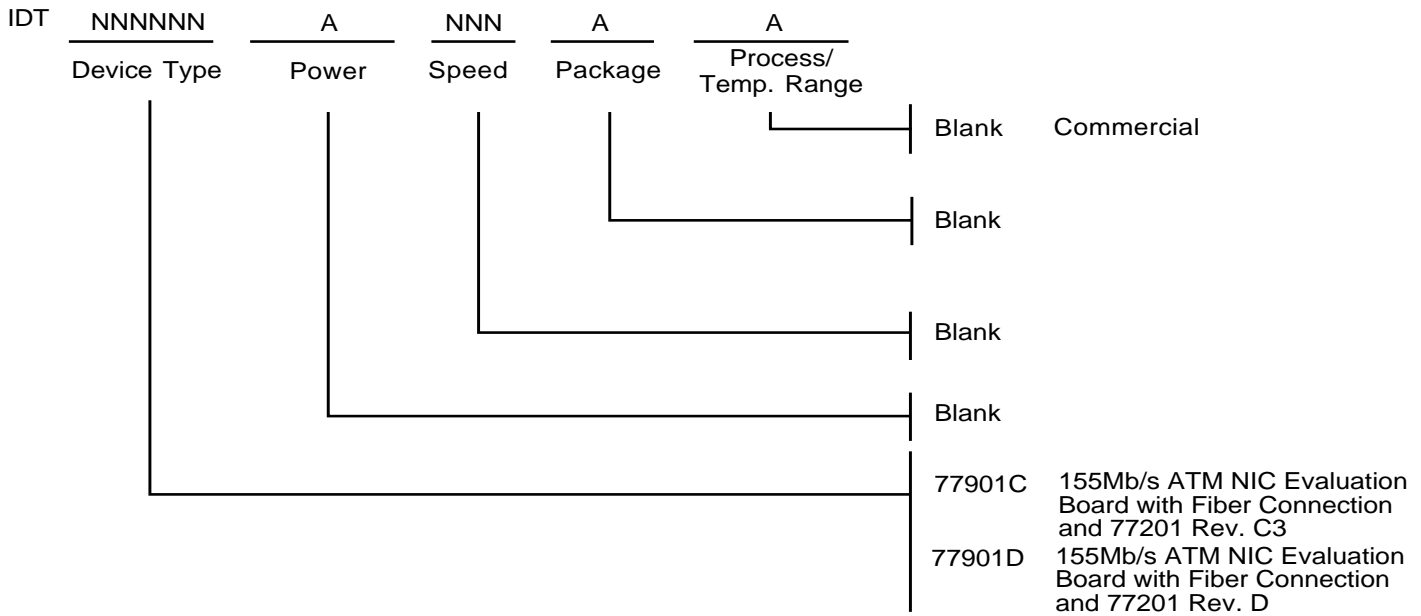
IDT NNNNNN A NNN A A

Device Type Power Speed Package Process/ Temp. Range

Blank Commercial

Blank

Blank

Blank

77901C 155Mb/s ATM NIC Evaluation Board with Fiber Connection and 77201 Rev. C3

77901D 155Mb/s ATM NIC Evaluation Board with Fiber Connection and 77201 Rev. D